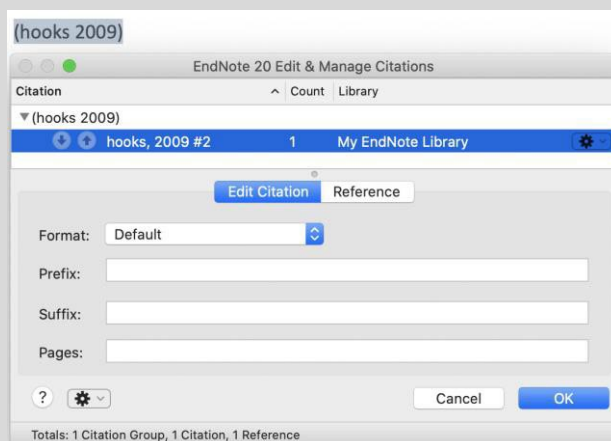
(hooks 2009)

EndNote 20 Edit & Manage Citations

| Citation | Count | Library |
|---|---|---|
| ▼(hooks 2009) | | |
| hooks, 2009 #2 | 1 | My EndNote Library |

Edit Citation Reference

Format: Default

Prefix:

Suffix:

Pages:

?

Cancel OK

Totals: 1 Citation Group, 1 Citation, 1 Reference